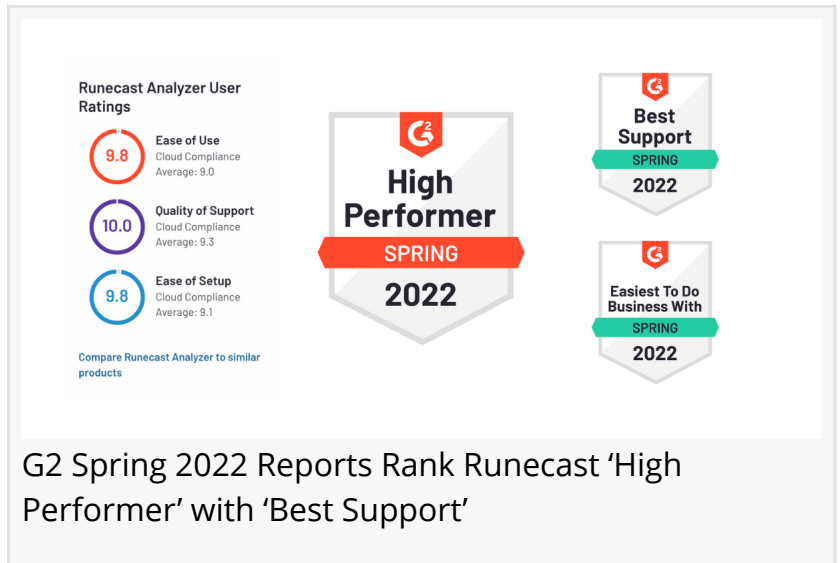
Runecast Analyzer User Ratings

9.8 Ease of Use
Cloud Compliance
Average: 9.0

10.0 Quality of Support
Cloud Compliance
Average: 9.3

9.8 Ease of Setup
Cloud Compliance
Average: 9.1

Compare Runecast Analyzer to similar products

G2
High Performer
SPRING
2022

G2
Best Support
SPRING
2022

G2
Easiest To Do Business With
SPRING
2022

G2 Spring 2022 Reports Rank Runecast ‘High Performer’ with ‘Best Support’